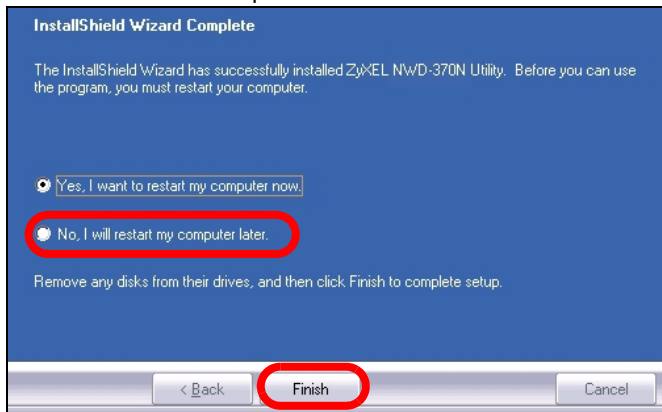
InstallShield Wizard Complete

The InstallShield Wizard has successfully installed ZyXEL NWD-370N Utility. Before you can use the program, you must restart your computer.

Yes, I want to restart my computer now.

No, I will restart my computer later.

Remove any disks from their drives, and then click Finish to complete setup.

< Back

Finish

Cancel